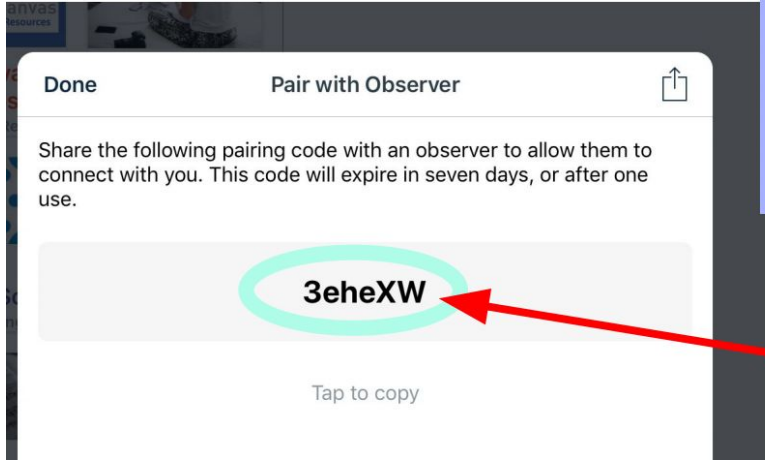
anvas
Resources

Done

Pair with Observer

Share the following pairing code with an observer to allow them to connect with you. This code will expire in seven days, or after one use.

3eheXW

Tap to copy